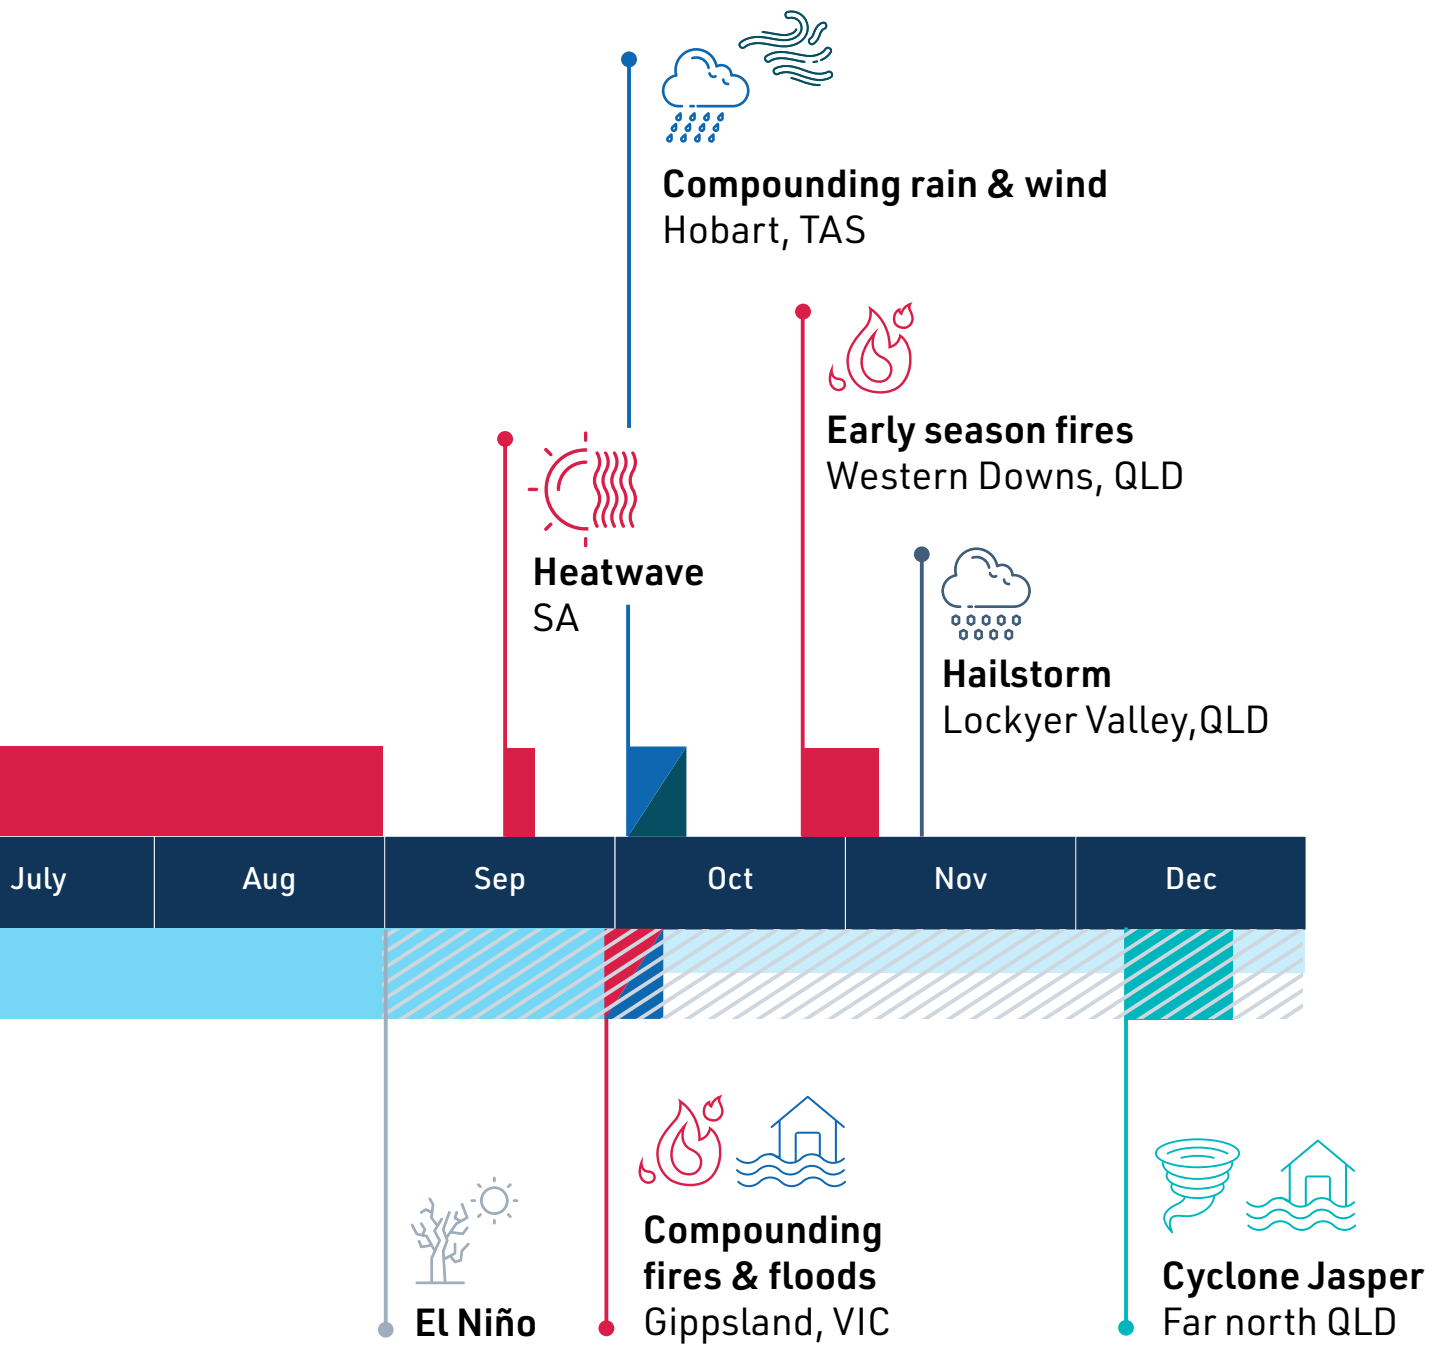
Compounding rain & wind
Hobart, TAS

Early season fires
Western Downs, QLD

Heatwave
SA

Hailstorm
Lockyer Valley,QLD

| July | Aug | Sep | Oct | Nov | Dec |
|---|---|---|---|---|---|

El Niño

Compounding fires & floods
Gippsland, VIC

Cyclone Jasper
Far north QLD